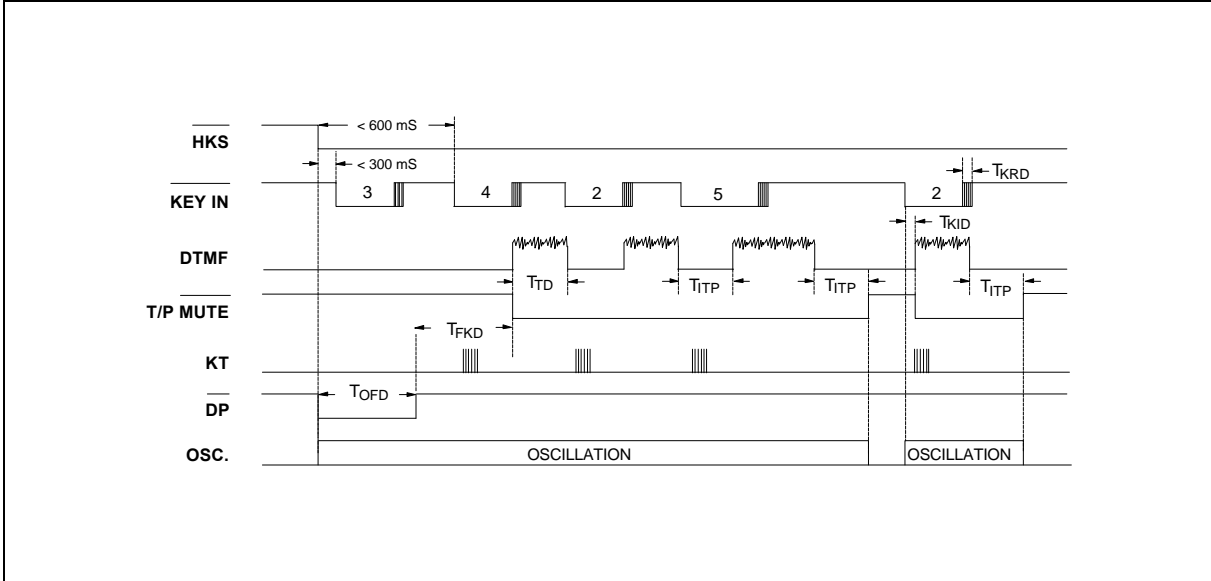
$\overline{HKS}$

< 600 mS

< 300 mS

$\overline{KEY\ IN}$

3

4

2

5

2

$T_{KRD}$

$T_{KID}$

DTMF

$T_{TD}$

$T_{ITP}$

$T_{ITP}$

$T_{ITP}$

T/P MUTE

$T_{FKD}$

KT

$\overline{DP}$

$T_{OFD}$

OSC.

OSCILLATION

OSCILLATION